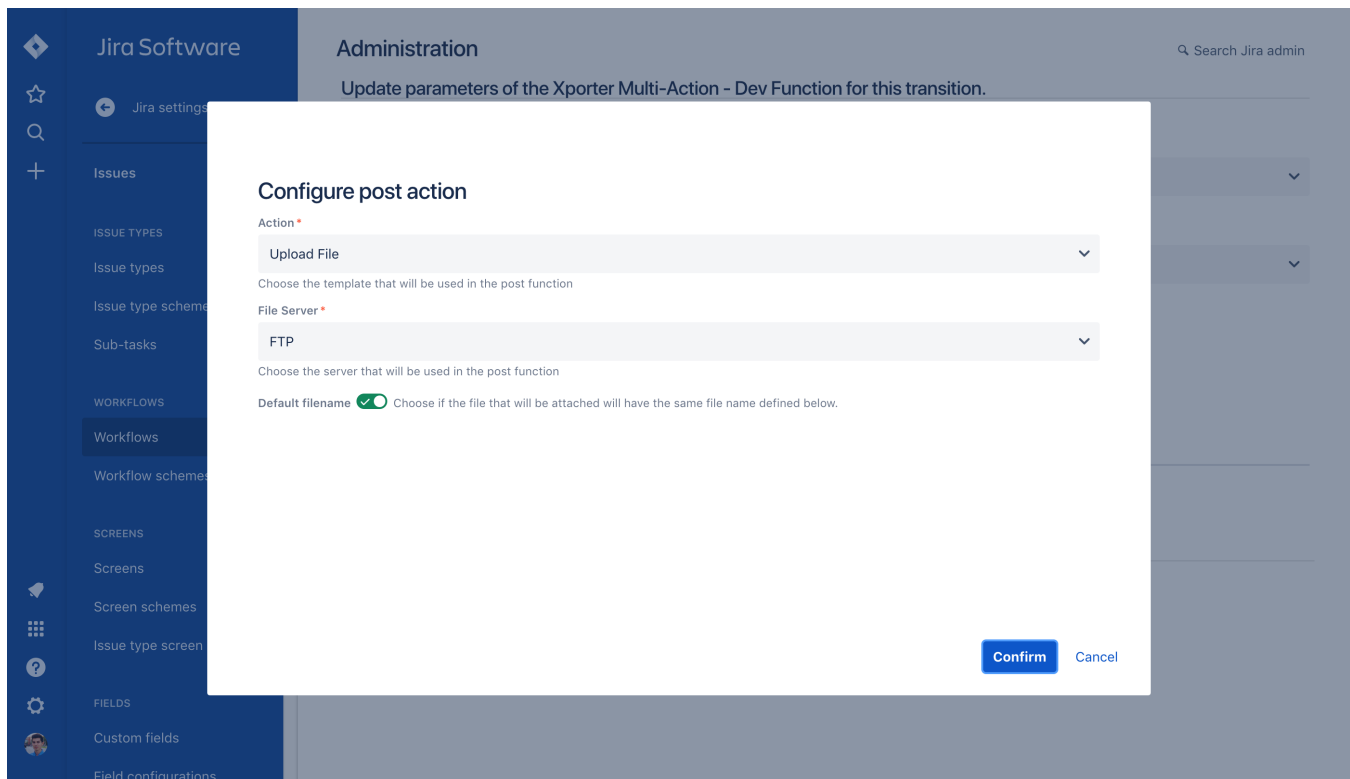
Jira Software

Jira settings

Issues

ISSUE TYPES

Issue types

Issue type scheme

Sub-tasks

WORKFLOWS

Workflows

Workflow schemes

SCREENS

Screens

Screen schemes

Issue type screen

FIELDS

Custom fields

Field configurations

Administration

Search Jira admin

Update parameters of the Xporter Multi-Action - Dev Function for this transition.

Configure post action

Action *

Upload File

Choose the template that will be used in the post function

File Server *

FTP

Choose the server that will be used in the post function

Default filename Choose if the file that will be attached will have the same file name defined below.

Confirm Cancel